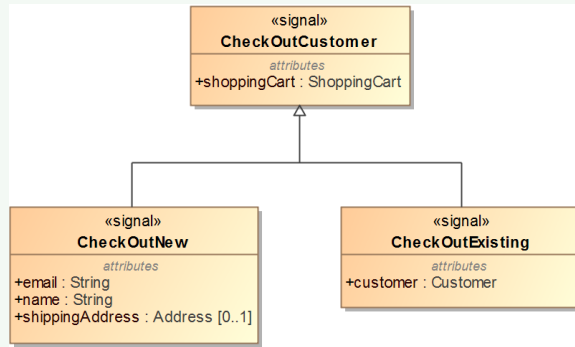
«signal»
CheckOutCustomer
attributes
+shoppingCart : ShoppingCart

«signal»
CheckOutNew
attributes
+email : String
+name : String
+shippingAddress : Address [0..1]

«signal»
CheckOutExisting
attributes
+customer : Customer